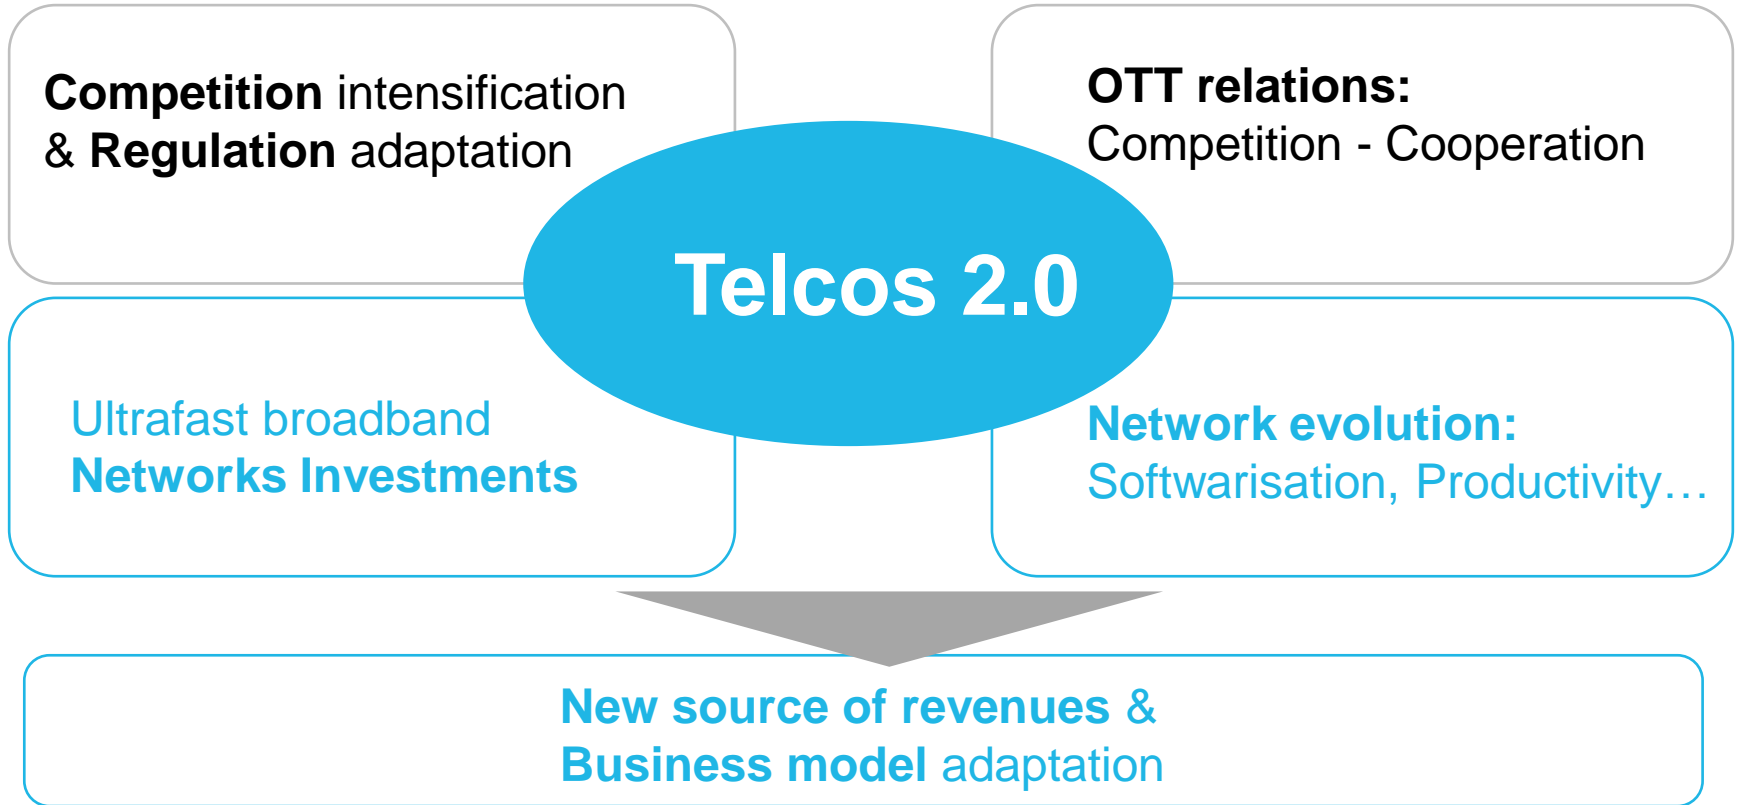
Competition intensification & Regulation adaptation

OTT relations:
Competition - Cooperation

Telcos 2.0

Ultrafast broadband
Networks Investments

Network evolution:
Softwarisation, Productivity…

New source of revenues &
Business model adaptation